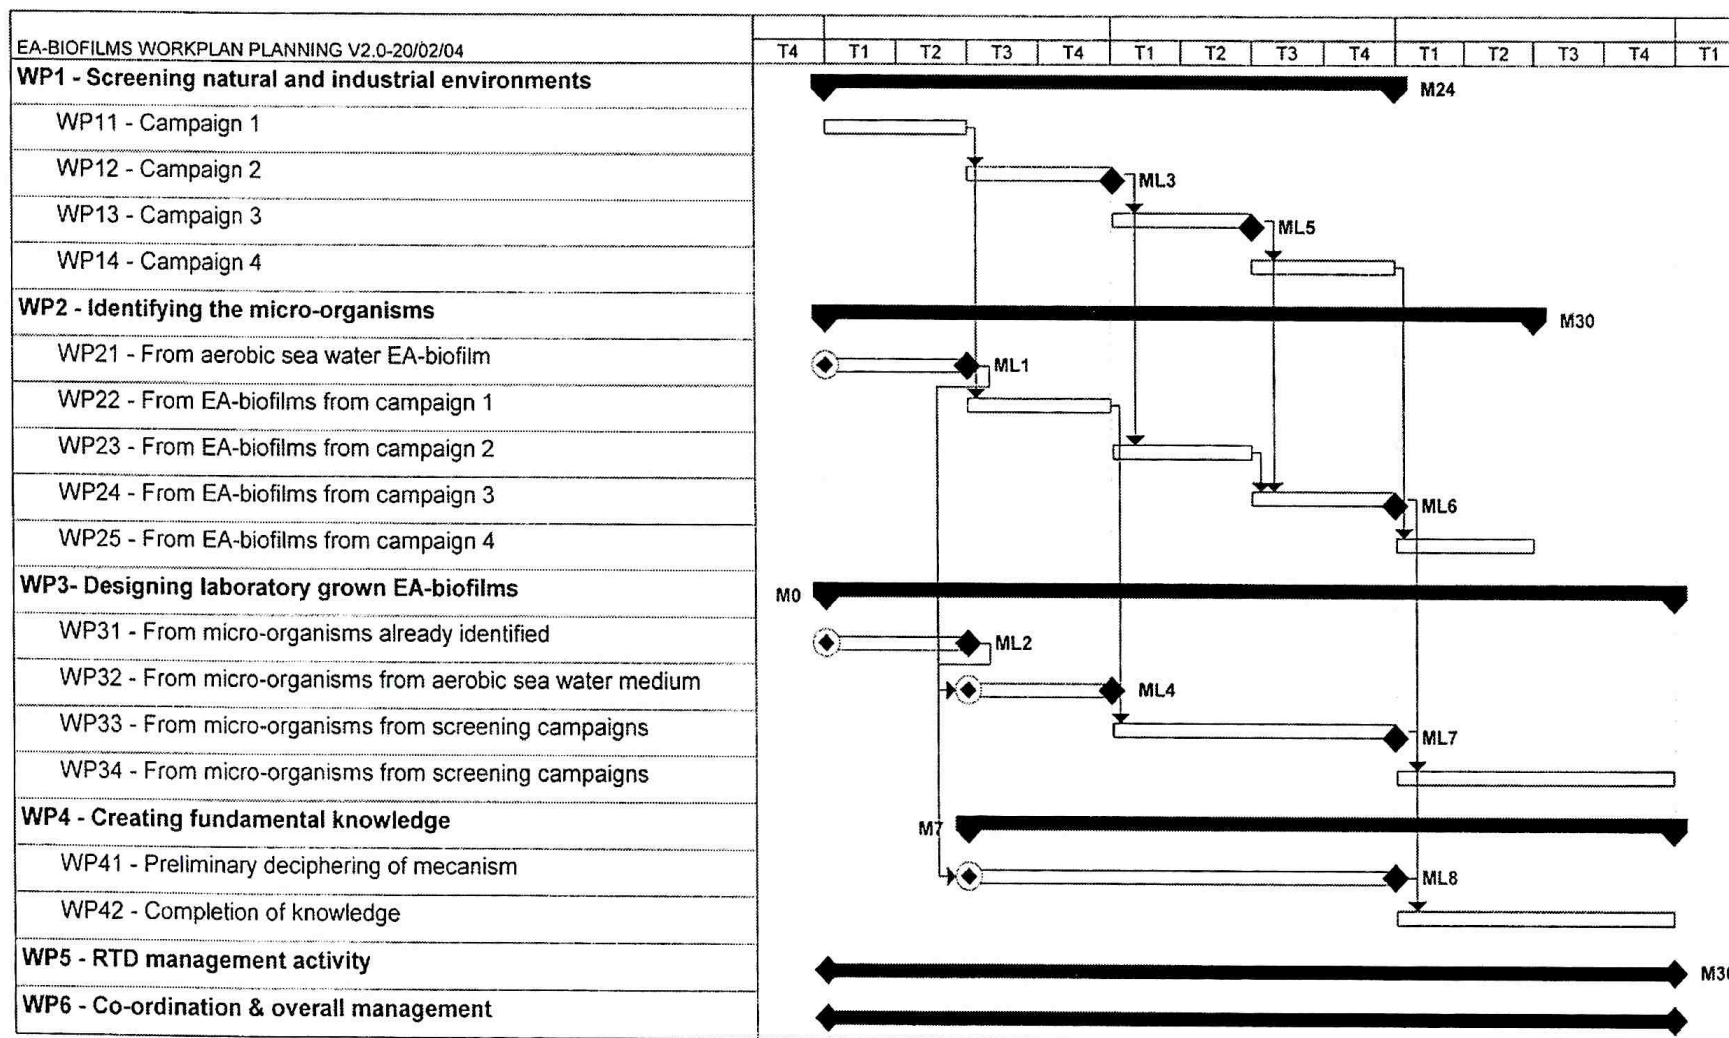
EA-BIOFILMS WORKPLAN PLANNING V2.0-20/02/04

| T4 | T1 | T2 | T3 | T4 | T1 | T2 | T3 | T4 | T1 | T2 | T3 | T4 | T1 |
|---|---|---|---|---|---|---|---|---|---|---|---|---|---|

WP1 - Screening natural and industrial environments
WP11 - Campaign 1
WP12 - Campaign 2
WP13 - Campaign 3
WP14 - Campaign 4
WP2 - Identifying the micro-organisms
WP21 - From aerobic sea water EA-biofilm
WP22 - From EA-biofilms from campaign 1
WP23 - From EA-biofilms from campaign 2
WP24 - From EA-biofilms from campaign 3
WP25 - From EA-biofilms from campaign 4
WP3- Designing laboratory grown EA-biofilms
WP31 - From micro-organisms already identified
WP32 - From micro-organisms from aerobic sea water medium
WP33 - From micro-organisms from screening campaigns
WP34 - From micro-organisms from screening campaigns
WP4 - Creating fundamental knowledge
WP41 - Preliminary deciphering of mecanism
WP42 - Completion of knowledge
WP5 - RTD management activity
WP6 - Co-ordination & overall management

M24
ML3
ML5
M30
ML1
ML6
M0
ML2
ML4
ML7
M7
ML8
M3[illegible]